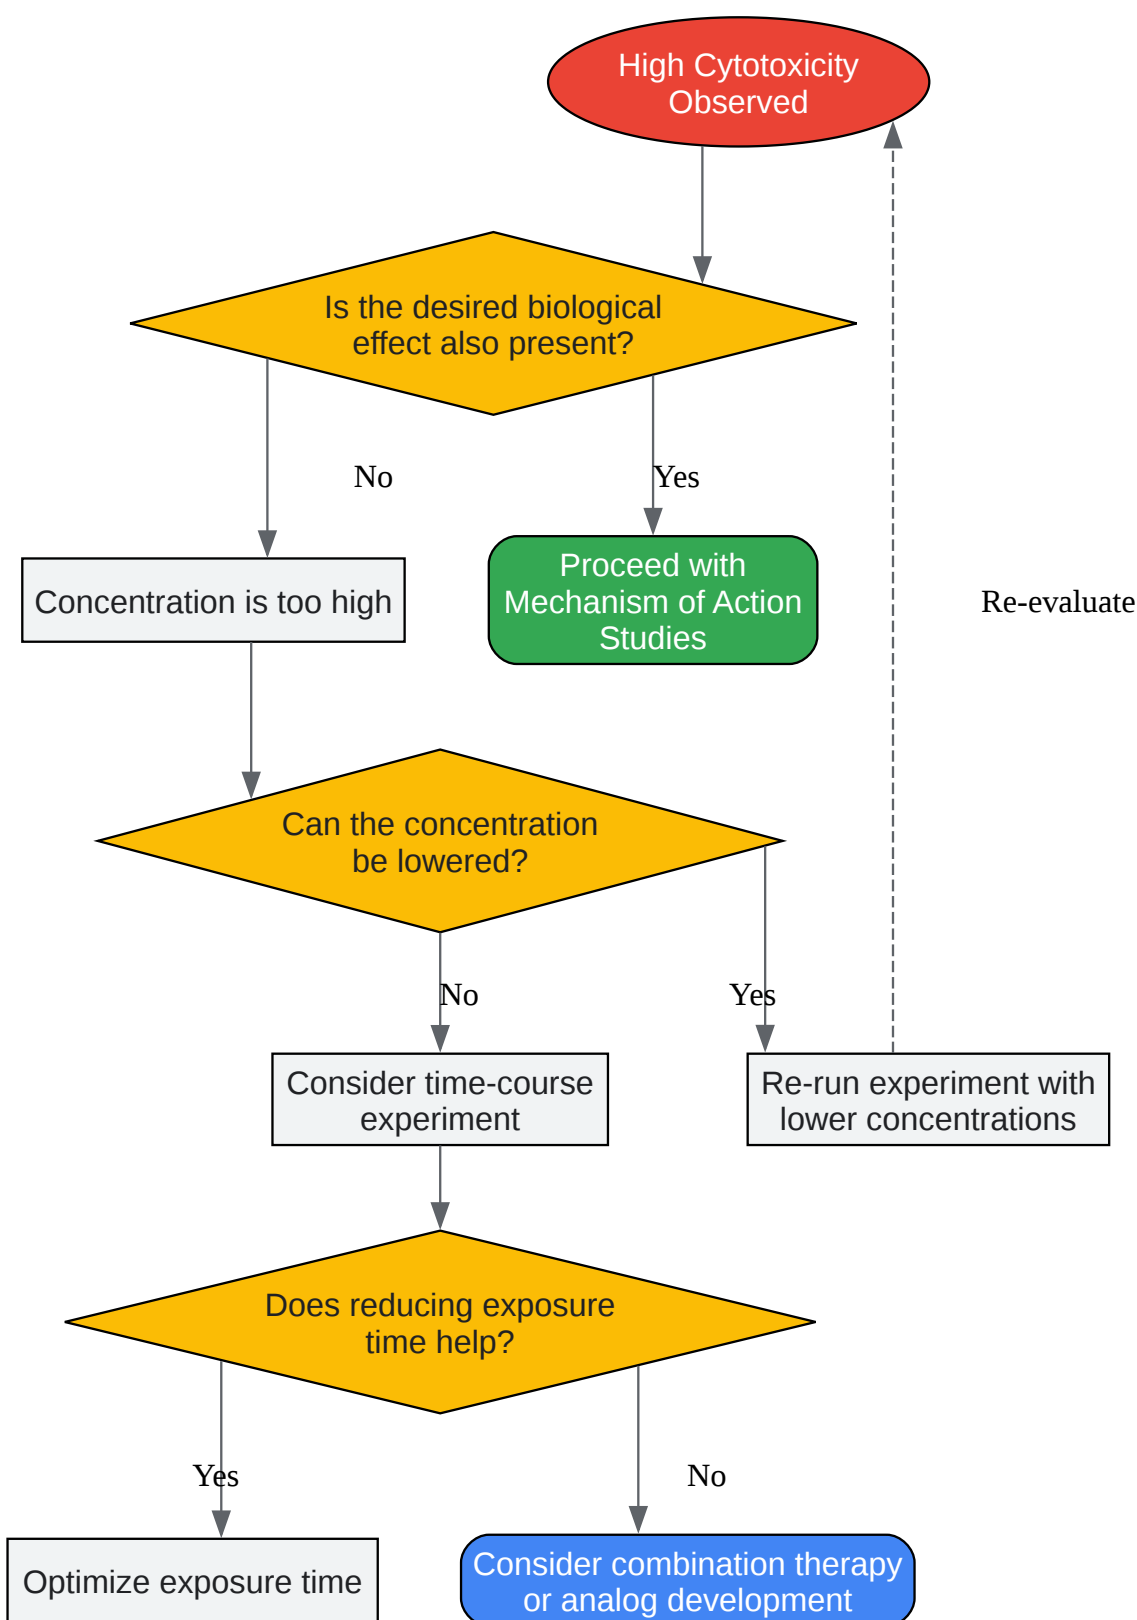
High Cytotoxicity Observed

Is the desired biological effect also present?

No

Yes

Concentration is too high

Proceed with Mechanism of Action Studies

Re-evaluate

Can the concentration be lowered?

No

Yes

Consider time-course experiment

Re-run experiment with lower concentrations

Does reducing exposure time help?

Yes

No

Optimize exposure time

Consider combination therapy or analog development